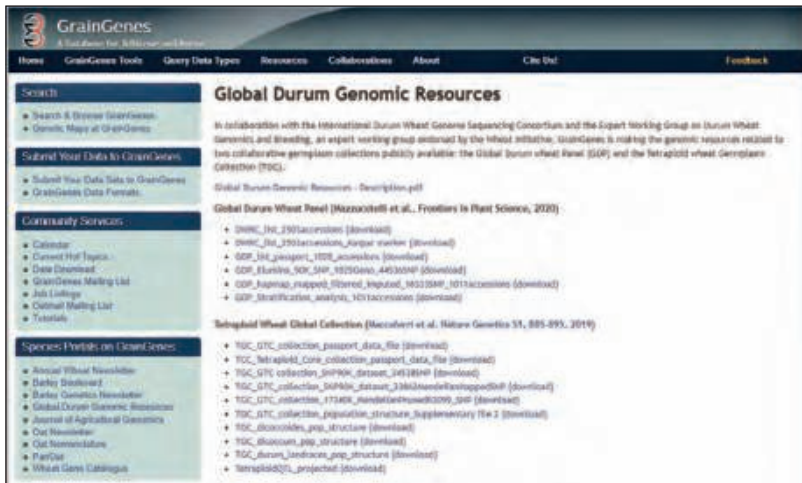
GrainGenes
A Database for Triticeae and Avena

Home GrainGenes Tools Query Data Types Resources Collaborations About Cite Us! Feedback

Search
• Search & Browse GrainGenes
• Genetic Maps at GrainGenes

Submit Your Data to GrainGenes
• Submit Your Data to GrainGenes
• GrainGenes Data Formats

Community Services
• Calendar
• Current Hot Topics
• Data Download
• GrainGenes Mailing List
• Job Listings
• Oatmail Mailing List
• Tutorials

Species Portals on GrainGenes
• Annual Wheat Newsletter
• Barley Bioboard
• Barley Genetics Newsletter
• Global Durum Genomic Resources
• Journal of Agricultural Genomics
• Oat Newsletter
• Oat Nomenclature
• PanOat
• Wheat Gene Catalogue

Global Durum Genomic Resources

In collaboration with the International Durum Wheat Genome Sequencing Consortium and the Expert Working Group on Durum Wheat Genomics and Breeding, an expert working group endorsed by the Wheat Initiative, GrainGenes is making the genomic resources related to two collaborative germplasm collections publicly available: the Global Durum wheat Panel (GDP) and the Tetraploid wheat Germplasm Collection (TGC).

Global Durum Genomic Resources - Description.pdf

Global Durum Wheat Panel (Mazzucotelli et al., Frontiers in Plant Science, 2020)

• DWRC_ISt_2503accessions (download)
• DWRC_ISt_2503accessions_Kasper marker (download)
• GDP_ISt_passport_1020_accessions (download)
• GDP_Illumina_90K_SNP_1020Geno_44536SNP (download)
• GDP_hapmap_mapped_filtered_imputed_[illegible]SNP_1011accessions (download)
• GDP_Stratification_analysis_1011accessions (download)

Tetraploid Wheat Global Collection (Maccaferri et al. Nature Genetics 51, 885-895, 2019)

• TGC_GTC_collection_passport_data_file (download)
• TGC_Tetraploid_Core_collection_passport_data_file (download)
• TGC_GTC_collection_SNP90K_dataset_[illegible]SNP (download)
• TGC_GTC_collection_SNP90K_dataset_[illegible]MendelianMappedSNP (download)
• TGC_GTC_collection_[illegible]_MendelianMappedSNP_SNP (download)
• TGC_GTC_collection_population_structure_Supplementary file 2 (download)
• TGC_dicoccoides_pop_structure (download)
• TGC_dicoccum_pop_structure (download)
• TGC_durum_landraces_pop_structure (download)
• TetraploidQTL_projected (download)